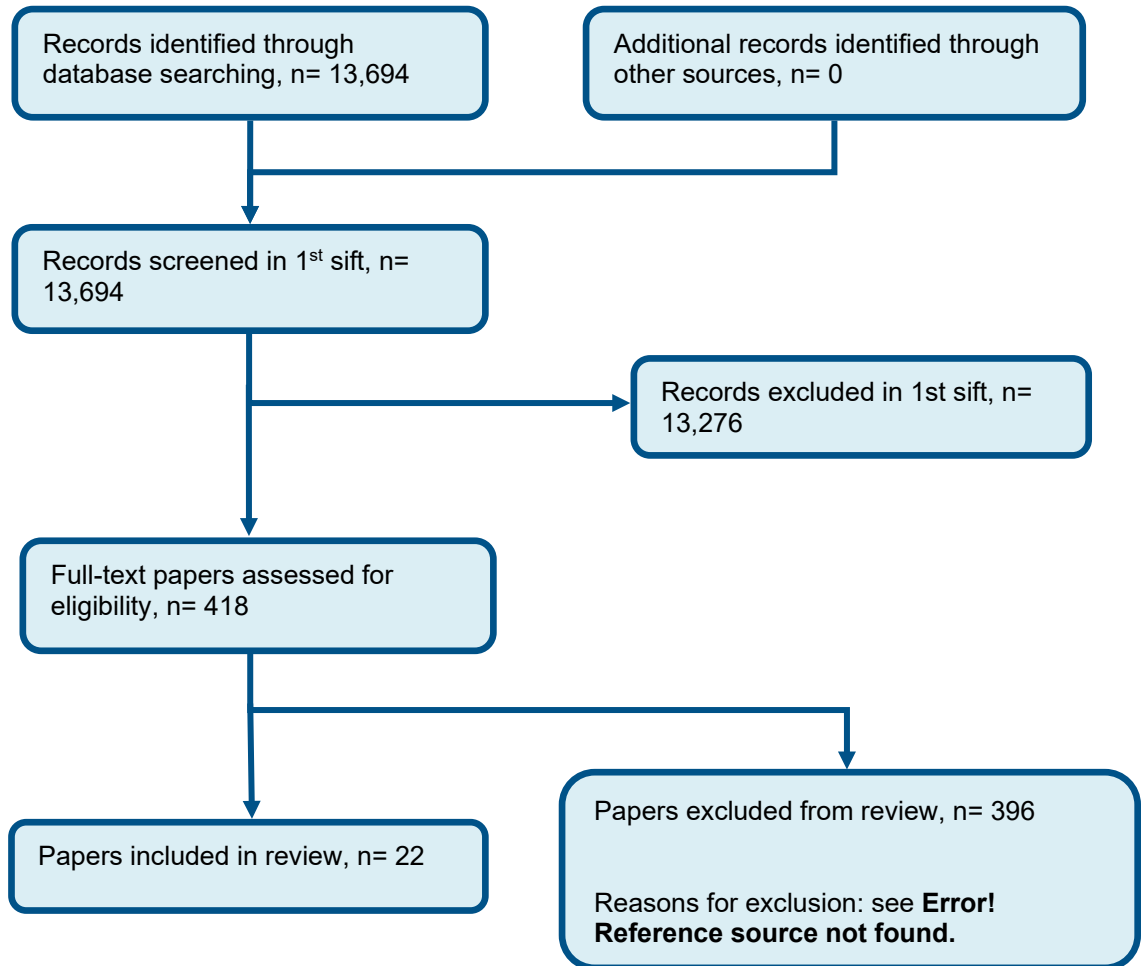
Records identified through database searching, n= 13,694

Additional records identified through other sources, n= 0

Records screened in 1$^{st}$ sift, n= 13,694

Records excluded in 1st sift, n= 13,276

Full-text papers assessed for eligibility, n= 418

Papers included in review, n= 22

Papers excluded from review, n= 396

Reasons for exclusion: see **Error! Reference source not found.**